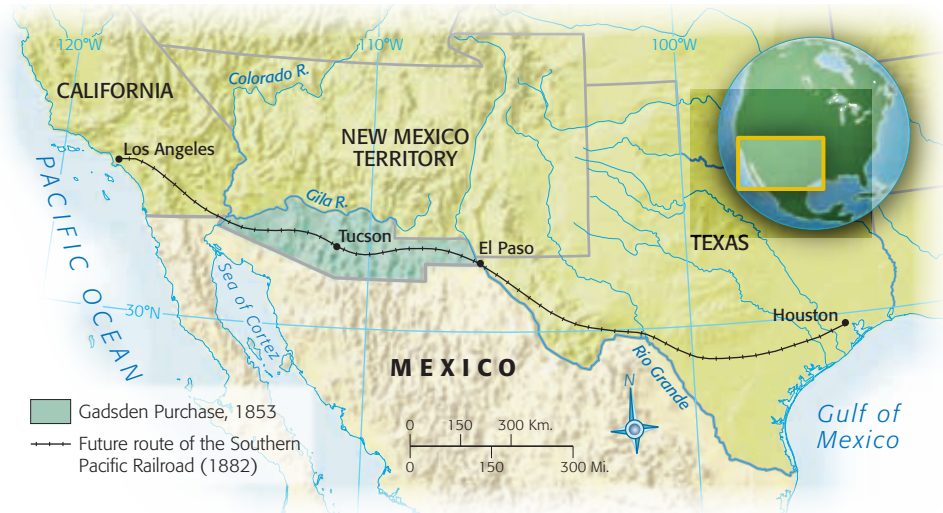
120°W

110°W

100°W

CALIFORNIA

Colorado R.

NEW MEXICO TERRITORY

Los Angeles

Gila R.

Tucson

El Paso

TEXAS

PACIFIC OCEAN

30°N

Sea of Cortez

MEXICO

Houston

Rio Grande

N

Gulf of Mexico

Gadsden Purchase, 1853

Future route of the Southern Pacific Railroad (1882)

0 150 300 Km.

0 150 300 Mi.